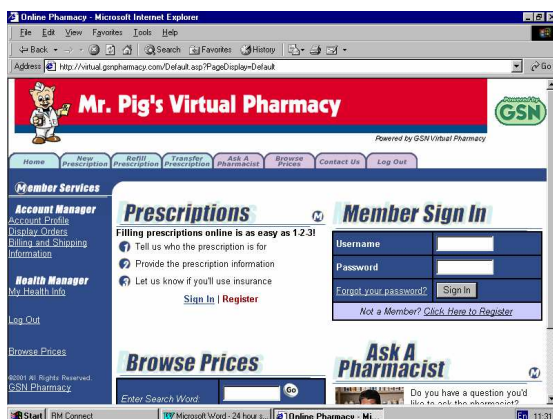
Online Pharmacy - Microsoft Internet Explorer

File Edit View Favorites Tools Help

Back Search Favorites History

Address http://virtual.gsnpharmacy.com/Default.asp?PageDisplay=Default

Go

Mr. Pig's Virtual Pharmacy

Powered by GSN

Powered by GSN Virtual Pharmacy

Home | New Prescription | Refill Prescription | Transfer Prescription | Ask A Pharmacist | Browse Prices | Contact Us | Log Out

Member Services

Account Manager
Account Profile
Display Orders
Billing and Shipping Information

Health Manager
My Health Info

Log Out

Browse Prices

©2001 All Rights Reserved.
GSN Pharmacy

Prescriptions

Filling prescriptions online is as easy as 1-2-3!

Tell us who the prescription is for

Provide the prescription information

Let us know if you'll use insurance

Sign In | Register

Member Sign In

Username

Password

Forgot your password?

Sign In

Not a Member? Click Here to Register

Browse Prices

Enter Search Word:

Go

Ask A Pharmacist

Do you have a question you'd like to ask the pharmacist?

Start | RM Connect | Microsoft Word - 24 hour s... | Online Pharmacy - Mi... | 11:31